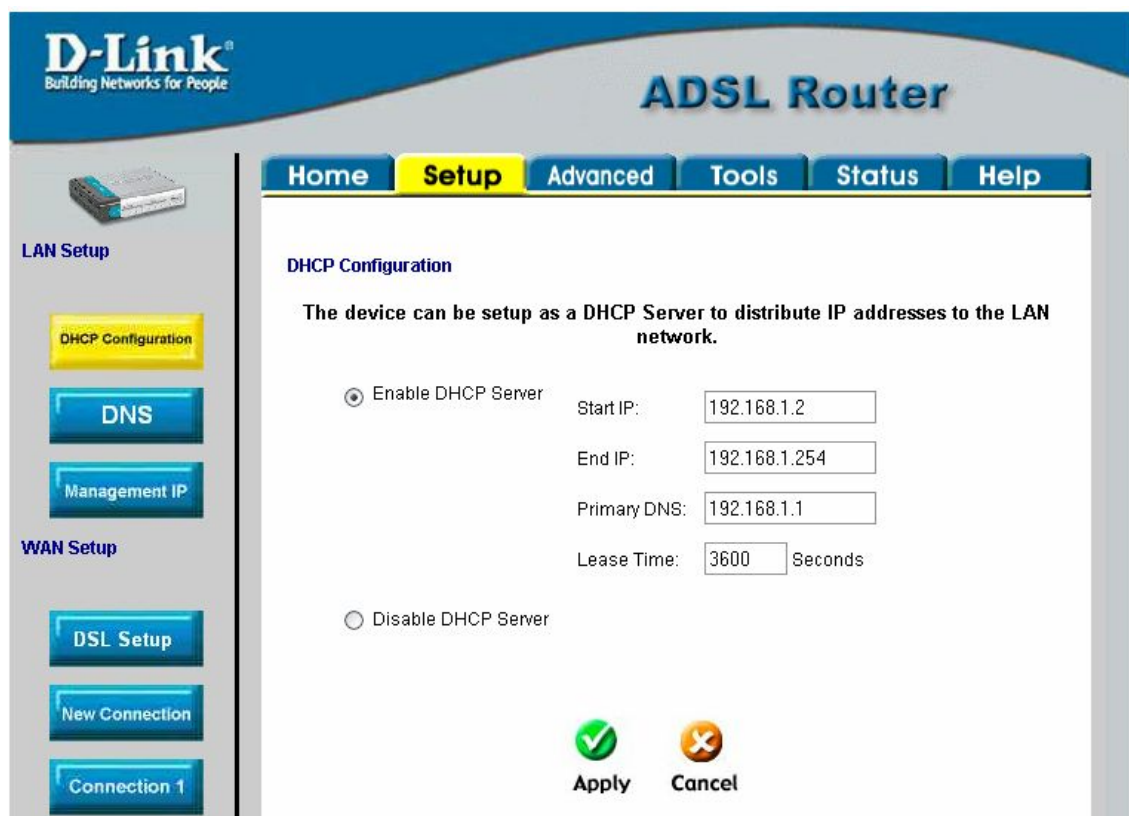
D-Link
Building Networks for People

ADSL Router

Home Setup Advanced Tools Status Help

LAN Setup

DHCP Configuration

DNS

Management IP

WAN Setup

DSL Setup

New Connection

Connection 1

DHCP Configuration

The device can be setup as a DHCP Server to distribute IP addresses to the LAN network.

Enable DHCP Server

Start IP: 192.168.1.2

End IP: 192.168.1.254

Primary DNS: 192.168.1.1

Lease Time: 3600 Seconds

Disable DHCP Server

Apply Cancel